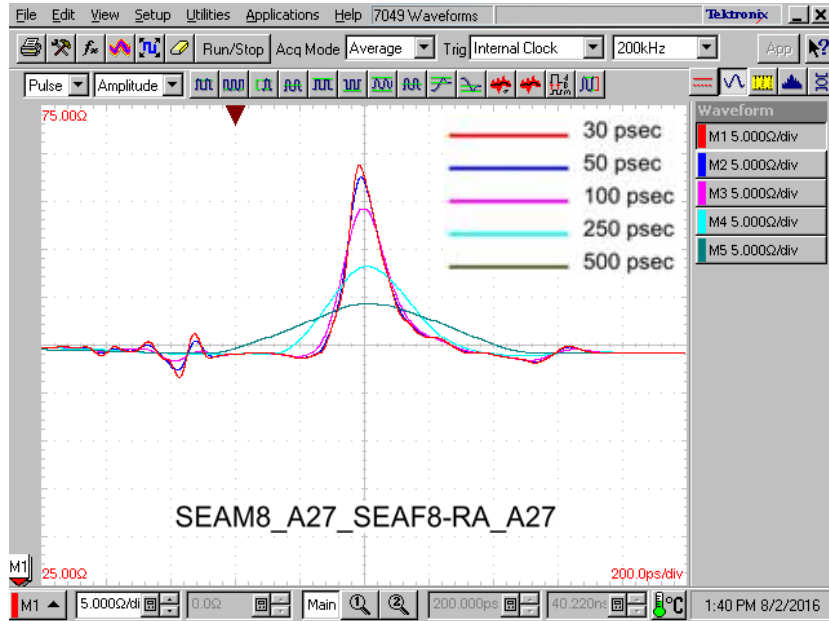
File Edit View Setup Utilities Applications Help 7049 Waveforms Tektronix

Run/Stop Acq Mode Average Trig Internal Clock 200kHz App

Pulse Amplitude

Waveform
M1 5.000Ω/div
M2 5.000Ω/div
M3 5.000Ω/div
M4 5.000Ω/div
M5 5.000Ω/div

75.00Ω

30 psec
50 psec
100 psec
250 psec
500 psec

SEAM8_A27_SEAF8-RA_A27

M1
25.00Ω
200.0ps/div

M1 5.000Ω/di 0.0Ω Main 200.000ps 40.220ns °C 1:40 PM 8/2/2016